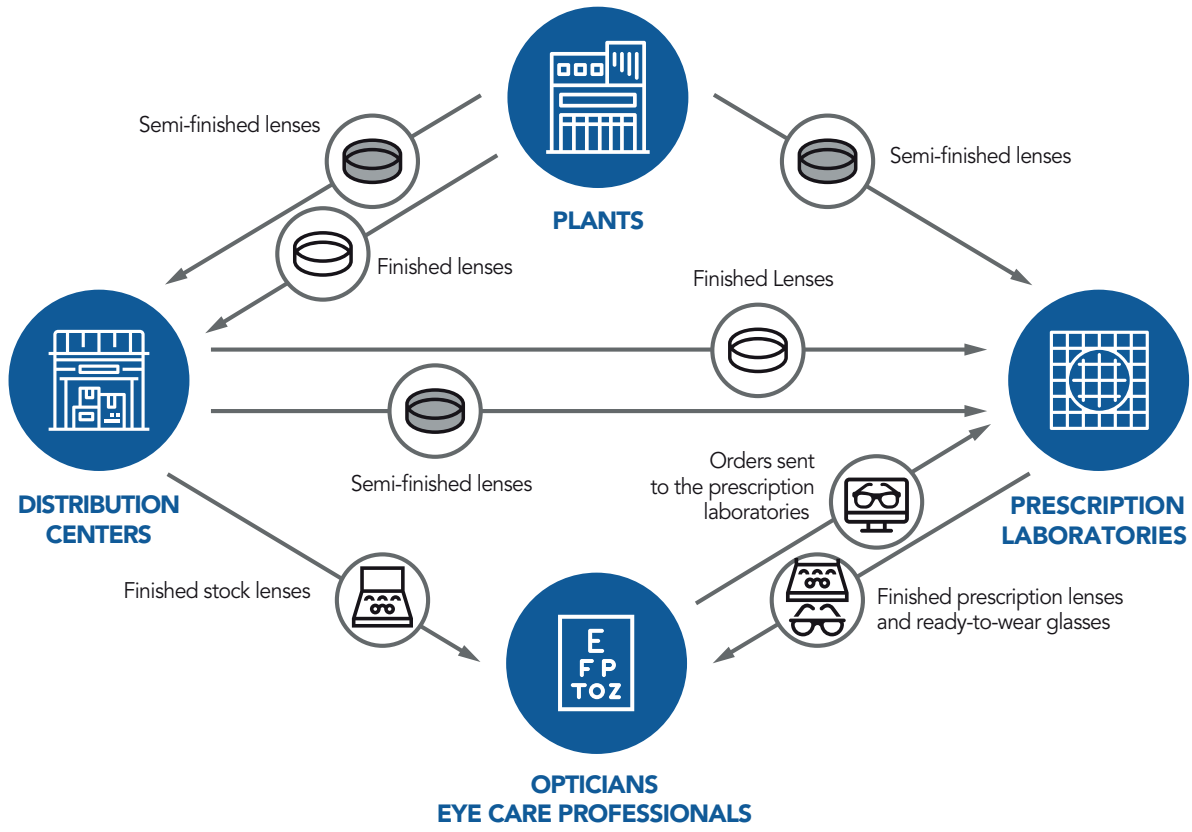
PLANTS

Semi-finished lenses

Finished lenses

Semi-finished lenses

DISTRIBUTION CENTERS

Finished Lenses

Semi-finished lenses

PRESCRIPTION LABORATORIES

Orders sent to the prescription laboratories

Finished stock lenses

Finished prescription lenses and ready-to-wear glasses

E
F P
T O Z

OPTICIANS
EYE CARE PROFESSIONALS